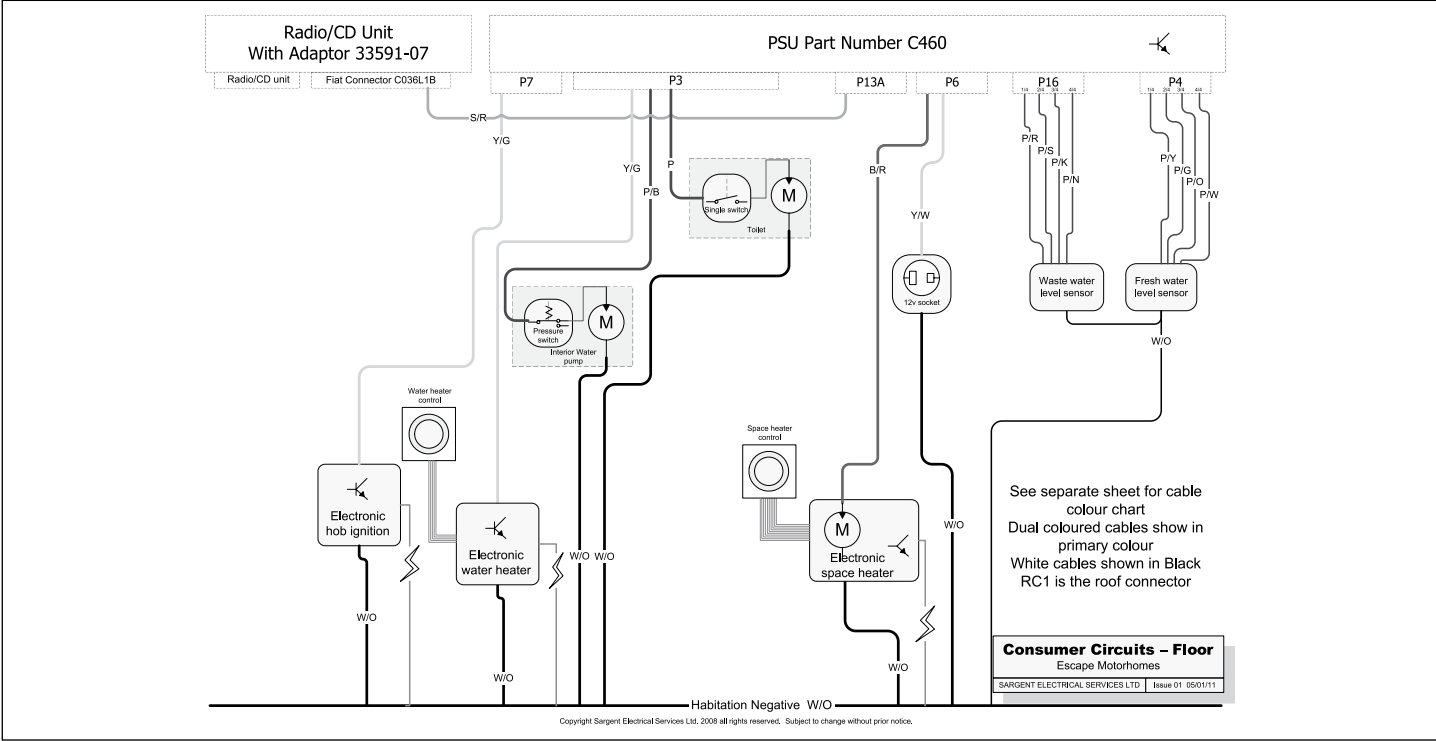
Radio/CD Unit
With Adaptor 33591-07

Radio/CD unit | Fiat Connector C036L1B

PSU Part Number C460

P7 | P3 | P13A | P6 | P16 | P4

1/4 2/4 3/4 4/4

1/4 2/4 3/4 4/4

S/R

Y/G

Y/G

P

P/B

Single switch

M

Toilet

B/R

P/R
P/S
P/K
P/N

P/Y
P/G
P/O
P/W

Y/W

Waste water level sensor

Fresh water level sensor

12v socket

W/O

Pressure switch

M

Interior Water pump

Water heater control

Electronic hob ignition

Electronic water heater

W/O W/O

Space heater control

M

Electronic space heater

W/O

See separate sheet for cable colour chart
Dual coloured cables show in primary colour
White cables shown in Black
RC1 is the roof connector

W/O

W/O

W/O

Consumer Circuits – Floor
Escape Motorhomes

SARGENT ELECTRICAL SERVICES LTD | Issue 01 05/01/11

Habitation Negative W/O

Copyright Sargent Electrical Services Ltd. 2008 all rights reserved. Subject to change without prior notice.